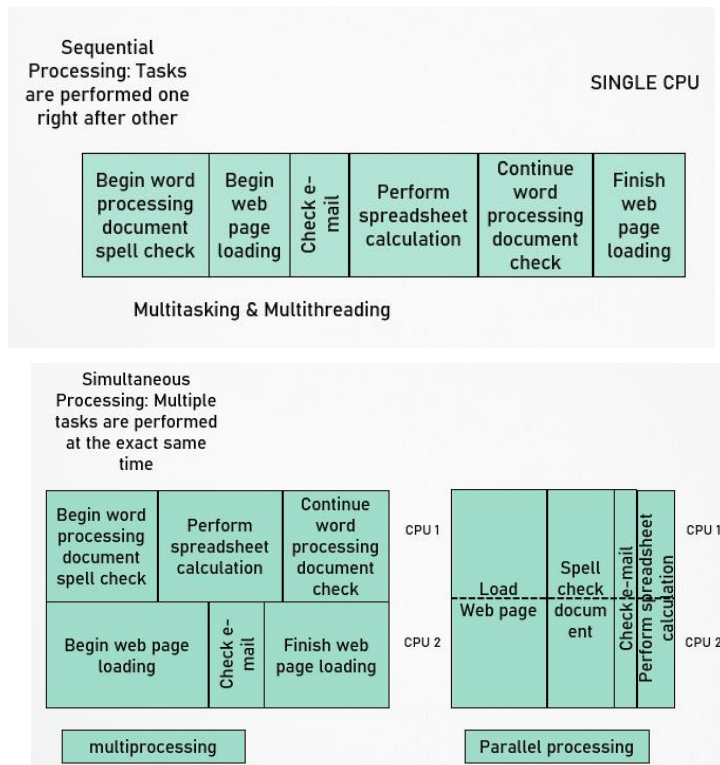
Sequential Processing: Tasks are performed one right after other

SINGLE CPU

| Begin word processing document spell check | Begin web page loading | Check e-mail | Perform spreadsheet calculation | Continue word processing document check | Finish web page loading |
|---|---|---|---|---|---|

Multitasking & Multithreading

Simultaneous Processing: Multiple tasks are performed at the exact same time

| Begin word processing document spell check | Perform spreadsheet calculation | | Continue word processing document check |
|---|---|---|---|
| Begin web page loading | Check e-mail | Finish web page loading | |

CPU 1

CPU 2

| Load Web page | Spell check docum ent | Check e-mail | Perform spreadsheet calculation |
|---|---|---|---|

CPU 1

CPU 2

multiprocessing

Parallel processing